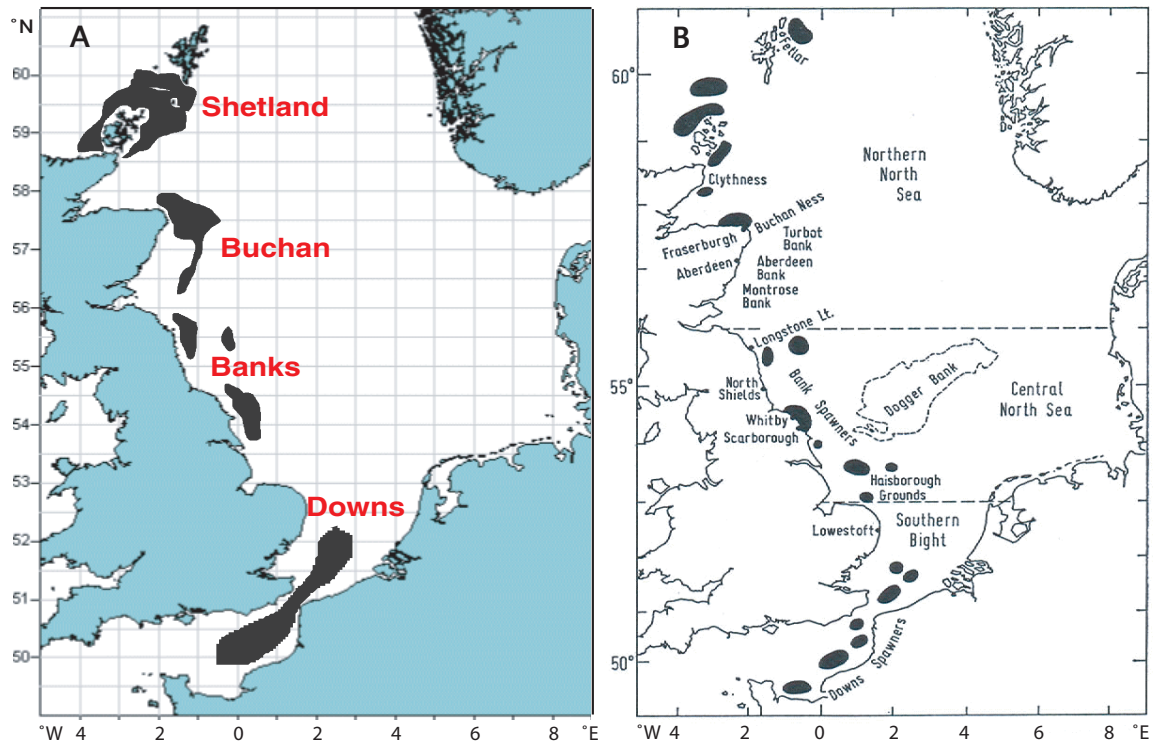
°N
A
60
59
58
57
56
55
54
53
52
51
50
Shetland
Buchan
Banks
Downs
°W 4 2 0 2 4 6 8 °E

B
Orkney? 
60°
55°
50°
Northern North Sea
Clythness
Buchan Ness
Fraserburgh
Turbot Bank
Aberdeen
Aberdeen Bank
Montrose Bank
Longstone Lt.
North Shields
Bank Spawners
Dogger Bank
Central North Sea
Whitby
Scarborough
Haisborough Grounds
Lowestoft
Southern Bight
Downs Spawners
°W 4 2 0 2 4 6 8 °E